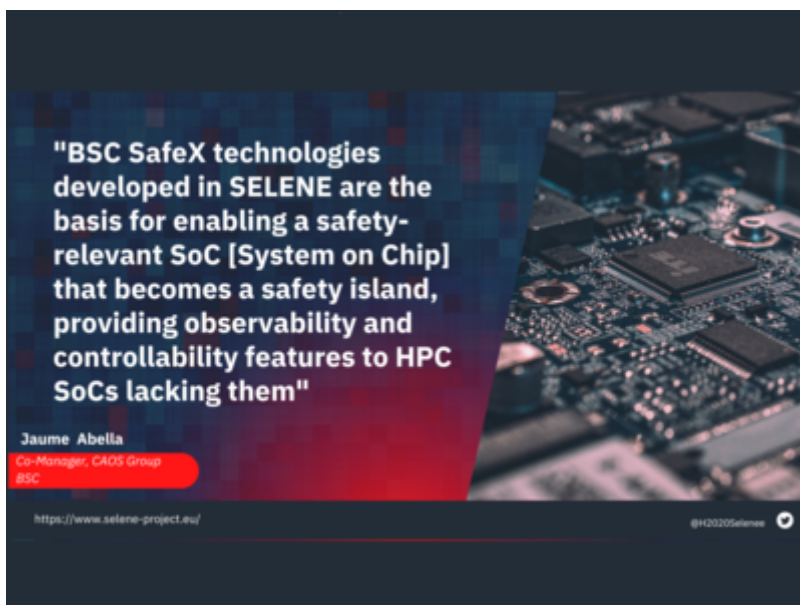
"BSC SafeX technologies developed in SELENE are the basis for enabling a safety-relevant SoC [System on Chip] that becomes a safety island, providing observability and controllability features to HPC SoCs lacking them"

Jaume Abella

Co-Manager, CAOS Group
BSC

https://www.selene-project.eu/

@H2020Selenee